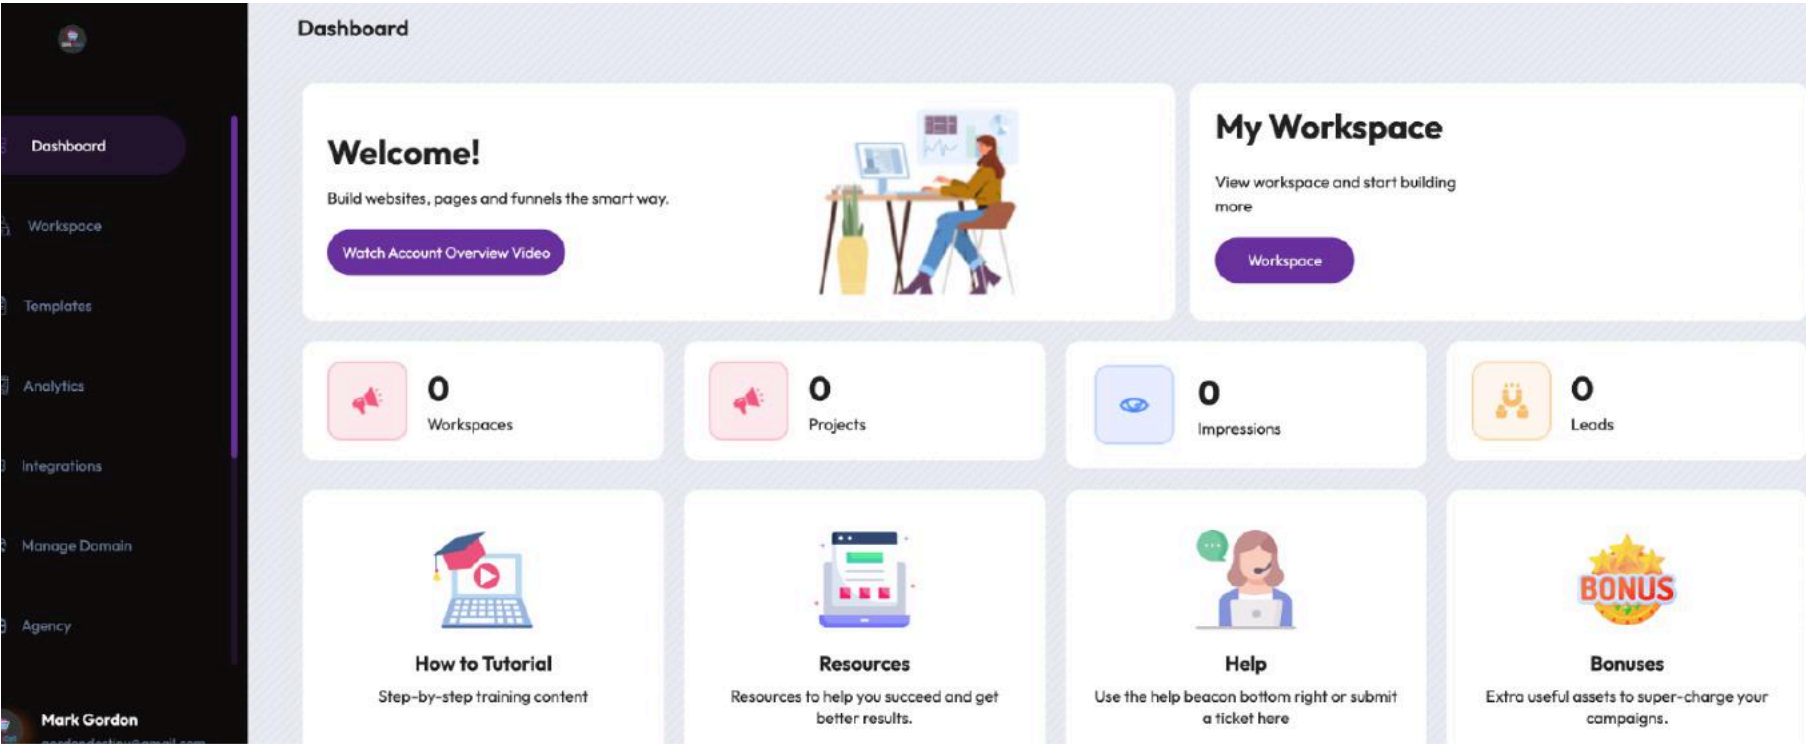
Dashboard

Workspace

Templates

Analytics

Integrations

Manage Domain

Agency

Mark Gordon
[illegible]

Dashboard

Welcome!

Build websites, pages and funnels the smart way.

Watch Account Overview Video

My Workspace

View workspace and start building more

Workspace

0
Workspaces

0
Projects

0
Impressions

0
Leads

BONUS

How to Tutorial
Step-by-step training content

Resources
Resources to help you succeed and get better results.

Help
Use the help beacon bottom right or submit a ticket here

Bonuses
Extra useful assets to super-charge your campaigns.